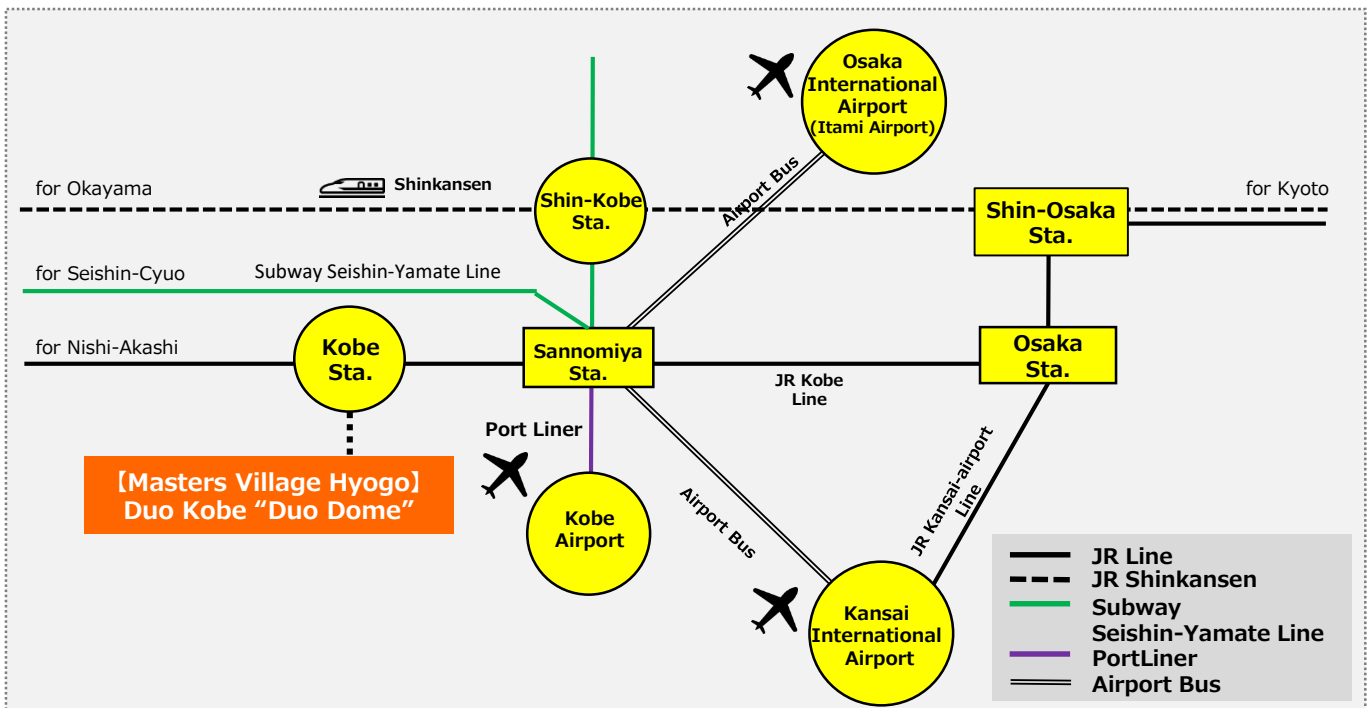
Osaka International Airport (Itami Airport)

for Okayama

Shinkansen

Shin-Kobe Sta.

Airport Bus

Shin-Osaka Sta.

for Kyoto

for Seishin-Cyuo

Subway Seishin-Yamate Line

for Nishi-Akashi

Kobe Sta.

Sannomiya Sta.

Osaka Sta.

JR Kobe Line

Port Liner

【Masters Village Hyogo】
Duo Kobe “Duo Dome”

Kobe Airport

Airport Bus

JR Kansai-airport Line

Kansai International Airport

JR Line
JR Shinkansen
Subway Seishin-Yamate Line
PortLiner
Airport Bus